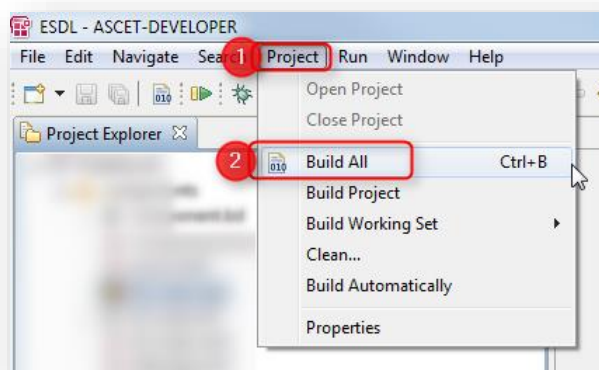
ESDL - ASCET-DEVELOPER

File Edit Navigate Searc 1 Project Run Window Help

Project Explorer

Open Project
Close Project
2 Build All Ctrl+B
Build Project
Build Working Set
Clean...
Build Automatically
Properties